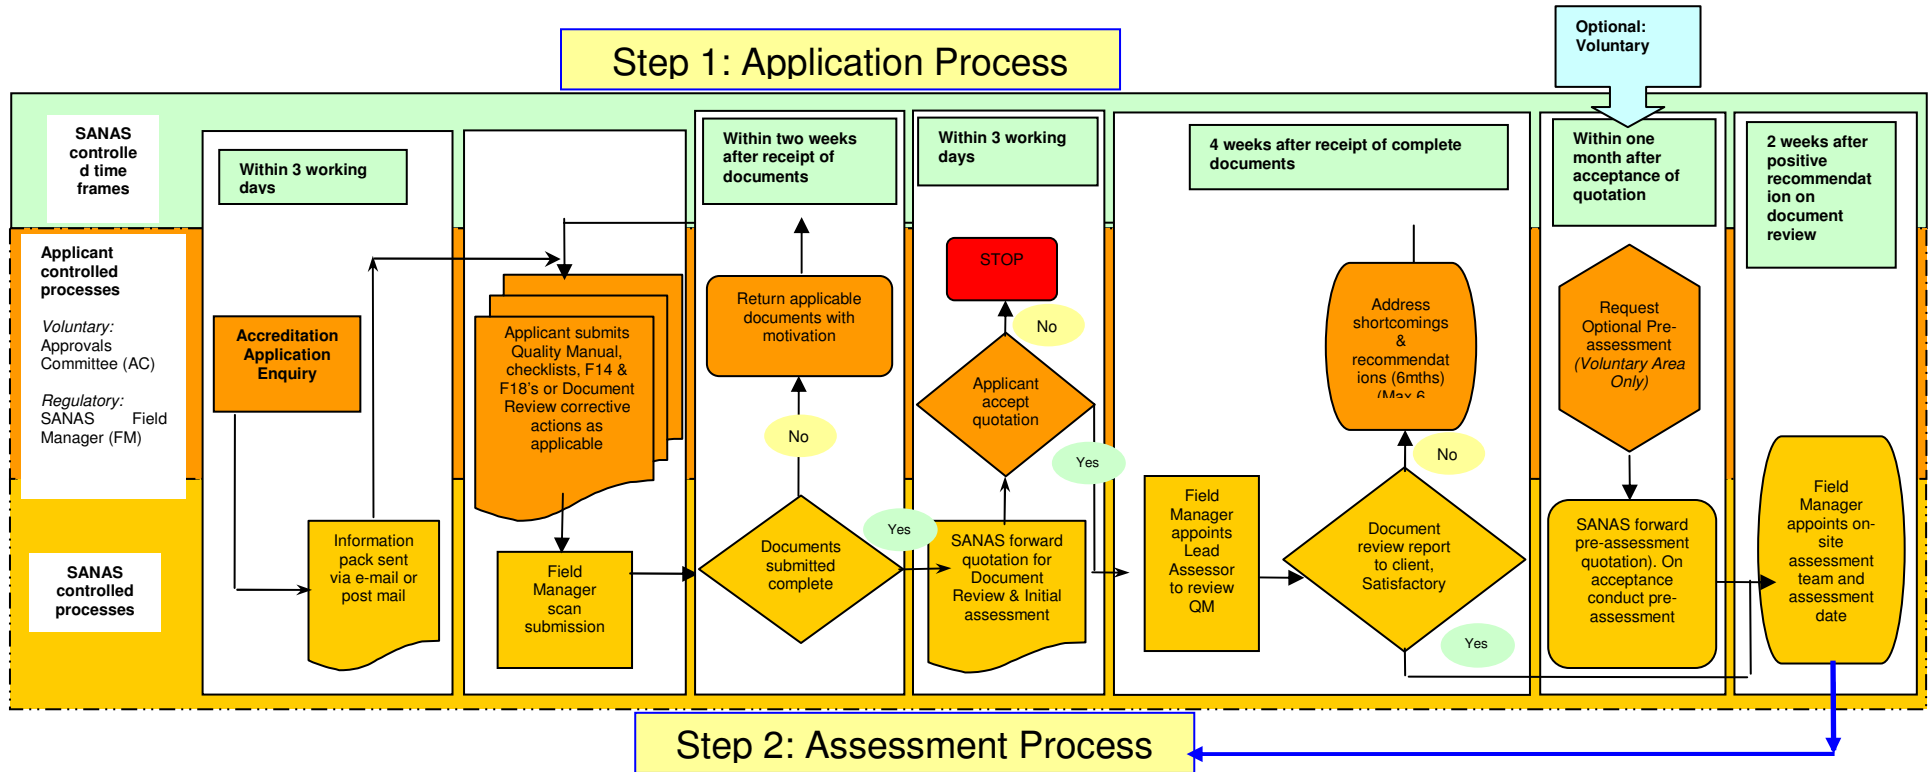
Step 1: Application Process

Optional: Voluntary

SANAS controlled time frames

Within 3 working days

Within two weeks after receipt of documents

Within 3 working days

4 weeks after receipt of complete documents

Within one month after acceptance of quotation

2 weeks after positive recommendation on document review

Applicant controlled processes

Voluntary: Approvals Committee (AC)

Regulatory: SANAS Field Manager (FM)

Accreditation Application Enquiry

Applicant submits Quality Manual, checklists, F14 & F18's or Document Review corrective actions as applicable

Return applicable documents with motivation

STOP

No

Applicant accept quotation

Address shortcomings & recommendations (6mths) (Max 6

Request Optional Pre-assessment (Voluntary Area Only)

No

Yes

No

SANAS controlled processes

Information pack sent via e-mail or post mail

Field Manager scan submission

Documents submitted complete

Yes

SANAS forward quotation for Document Review & Initial assessment

Field Manager appoints Lead Assessor to review QM

Document review report to client, Satisfactory

SANAS forward pre-assessment quotation). On acceptance conduct pre-assessment

Field Manager appoints on-site assessment team and assessment date

Yes

Step 2: Assessment Process